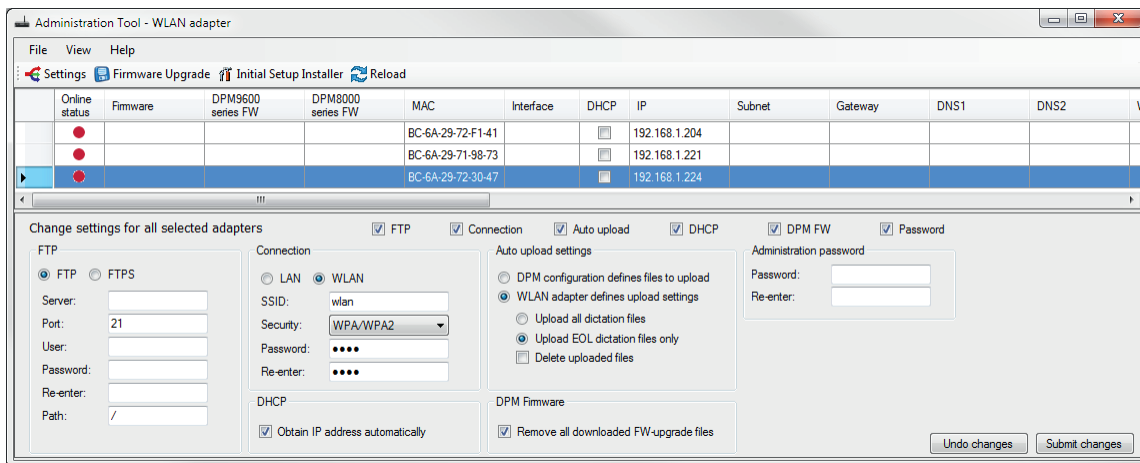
Administration Tool - WLAN adapter

File View Help

Settings Firmware Upgrade Initial Setup Installer Reload

| Online status | Firmware | DPM9600 series FW | DPM8000 series FW | MAC | Interface | DHCP | IP | Subnet | Gateway | DNS1 | DNS2 |
|---|---|---|---|---|---|---|---|---|---|---|---|
| | | | | BC-6A-29-72-F1-41 | | | 192.168.1.204 | | | | |
| | | | | BC-6A-29-71-98-73 | | | 192.168.1.221 | | | | |
| | | | | BC-6A-29-72-30-47 | | | 192.168.1.224 | | | | |

Change settings for all selected adapters FTP Connection Auto upload DHCP DPM FW Password

FTP
FTP FTPS
Server:
Port: 21
User:
Password:
Re-enter:
Path: /

Connection
LAN WLAN
SSID: wlan
Security: WPA/WPA2
Password: ••••
Re-enter: ••••

DHCP
Obtain IP address automatically

Auto upload settings
DPM configuration defines files to upload
WLAN adapter defines upload settings
Upload all dictation files
Upload EOL dictation files only
Delete uploaded files

DPM Firmware
Remove all downloaded FW-upgrade files

Administration password
Password:
Re-enter:

Undo changes Submit changes